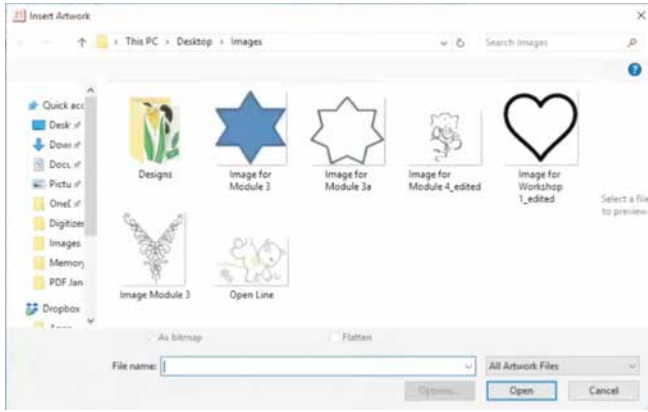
Insert Artwork

> This PC > Desktop > Images

Search Images

Quick acc
Desk
Dowr
Docu
Pictu
OneI
Digitizer
Images
Memory
PDF Jan
Dropbox

Designs
Image for Module 3
Image for Module 3a
Image for Module 4_edited
Image for Workshop 1_edited
Image Module 3
Open Line

Select a file to preview

As bitmap
Flatten

File name:
All Artwork Files
Options...
Open
Cancel